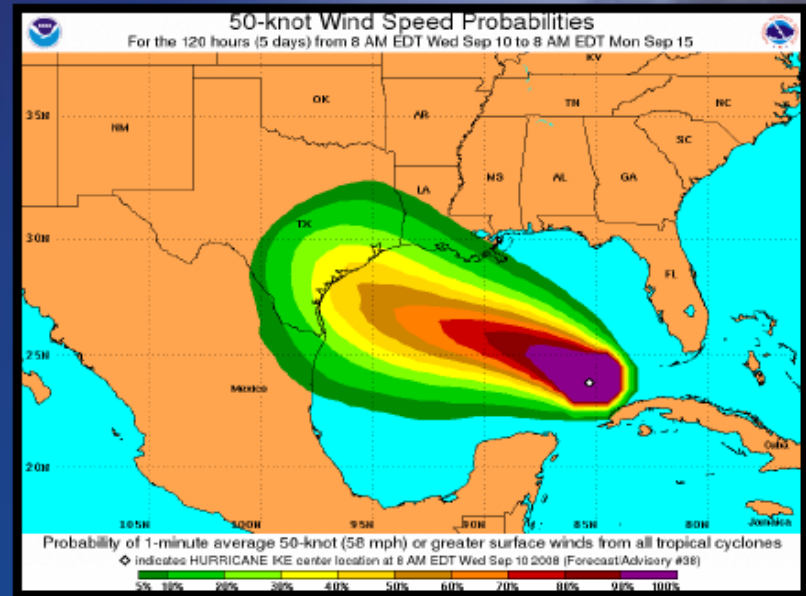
50-knot Wind Speed Probabilities
For the 120 hours (5 days) from 8 AM EDT Wed Sep 10 to 8 AM EDT Mon Sep 15

KY
OK
AR
TN
NC
NM
SC
LA
MS
AL
GA
TX
FL
Mexico
Cuba
Jamaica
35N
30N
25N
20N
105W
100W
95W
90W
85W
80W

Probability of 1-minute average 50-knot (58 mph) or greater surface winds from all tropical cyclones
◇ indicates HURRICANE IKE center location at 8 AM EDT Wed Sep 10 2008 (Forecast/Advisory #38)
5% 10% 20% 30% 40% 50% 60% 70% 80% 90% 100%